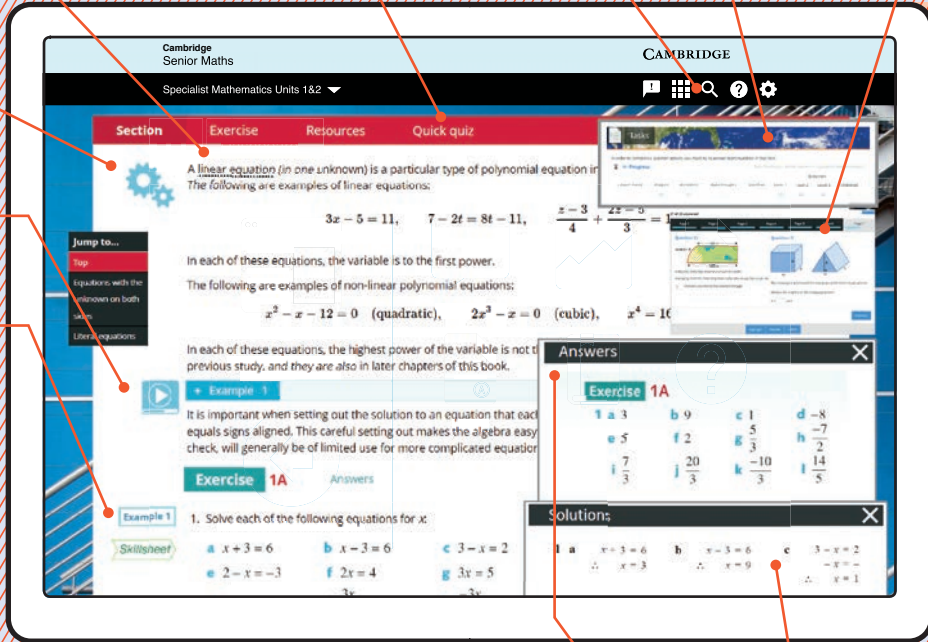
Cambridge
Senior Maths

CAMBRIDGE

Specialist Mathematics Units 1&2

Section Exercise Resources Quick quiz

A linear equation (in one unknown) is a particular type of polynomial equation in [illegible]
The following are examples of linear equations:

$3x - 5 = 11, \quad 7 - 2t = 8t - 11, \quad \frac{z-3}{4} + \frac{2z-5}{3} = 1$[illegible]

In each of these equations, the variable is to the first power.

The following are examples of non-linear polynomial equations:

$x^2 - x - 12 = 0$ (quadratic), $2x^3 - x = 0$ (cubic), $x^4 = 16$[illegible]

In each of these equations, the highest power of the variable is not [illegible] previous study, and they are also in later chapters of this book.

+ Example 1

It is important when setting out the solution to an equation that each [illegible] equals signs aligned. This careful setting out makes the algebra easy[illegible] check, will generally be of limited use for more complicated equation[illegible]

Exercise 1A Answers

Example 1 1. Solve each of the following equations for x:

Skillsheet

a $x + 3 = 6$ b $x - 3 = 6$ c $3 - x = 2$
e $2 - x = -3$ f $2x = 4$ g $3x = 5$

Jump to...
Top
Equations with the unknown on both sides
Literal equations

Tasks
In Progress

Answers
Exercise 1A
1 a 3 b 9 c 1 d $-8$
e 5 f 2 g $\frac{5}{3}$ h $\frac{-7}{2}$
i $\frac{7}{3}$ j $\frac{20}{3}$ k $\frac{-10}{3}$ l $\frac{14}{5}$

Solutions
1 a $x + 3 = 6$ $\therefore x = 3$ b $x - 3 = 6$ $\therefore x = 9$ c $3 - x = 2$ $-x = -1$ $\therefore x = 1$